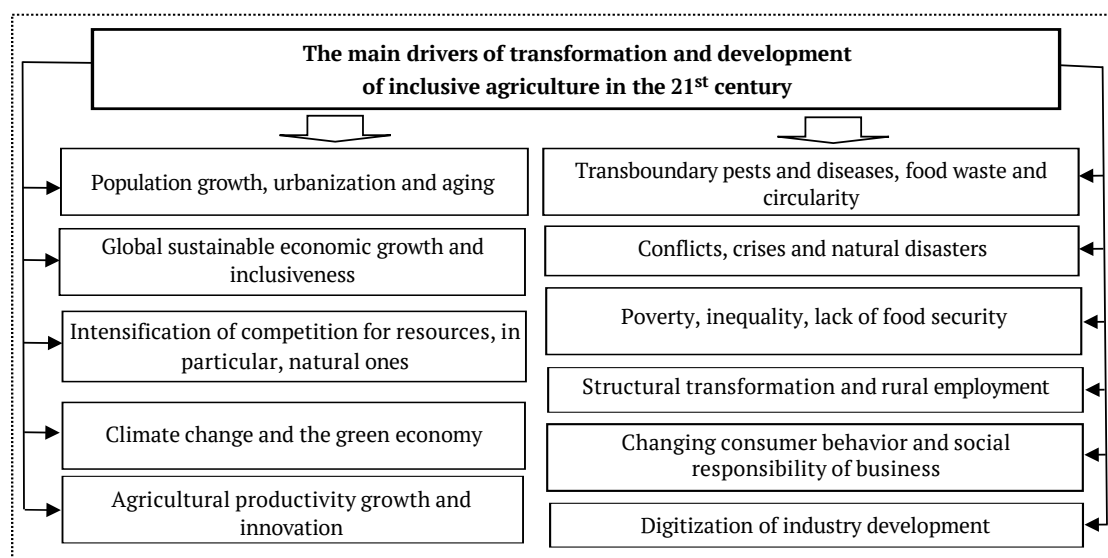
The main drivers of transformation and development of inclusive agriculture in the 21$^{st}$ century

Population growth, urbanization and aging

Global sustainable economic growth and inclusiveness

Intensification of competition for resources, in particular, natural ones

Climate change and the green economy

Agricultural productivity growth and innovation

Transboundary pests and diseases, food waste and circularity

Conflicts, crises and natural disasters

Poverty, inequality, lack of food security

Structural transformation and rural employment

Changing consumer behavior and social responsibility of business

Digitization of industry development